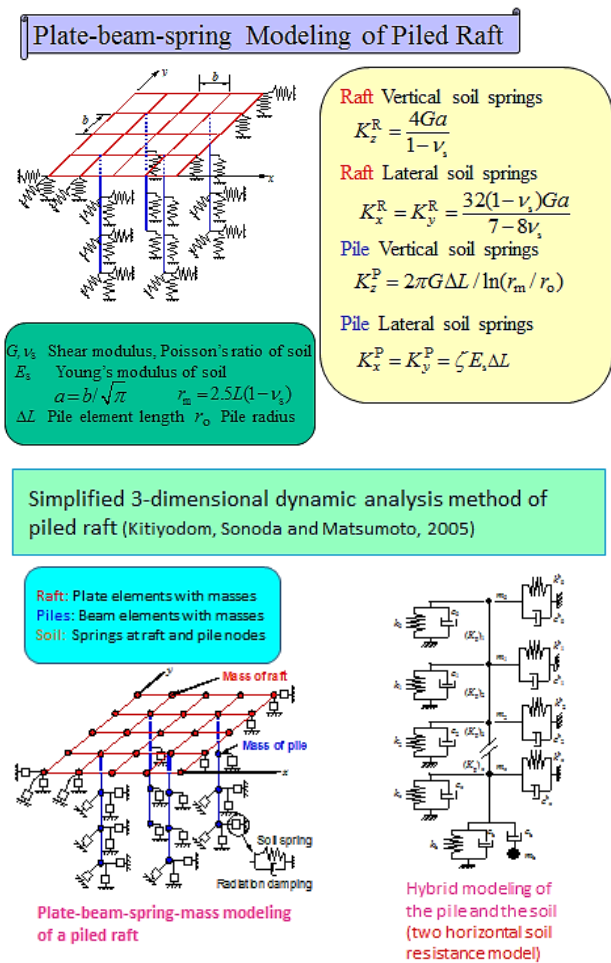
Plate-beam-spring Modeling of Piled Raft

$y$ $b$ $b$ $x$

Raft Vertical soil springs
$K_z^R = \frac{4Ga}{1-\nu_s}$
Raft Lateral soil springs
$K_x^R = K_y^R = \frac{32(1-\nu_s)Ga}{7-8\nu_s}$
Pile Vertical soil springs
$K_z^P = 2\pi G \Delta L / \ln(r_m / r_o)$
Pile Lateral soil springs
$K_x^P = K_y^P = \zeta E_s \Delta L$

$G, \nu_s$ Shear modulus, Poisson's ratio of soil
$E_s$ Young's modulus of soil
$a = b/\sqrt{\pi}$ $r_m = 2.5L(1-\nu_s)$
$\Delta L$ Pile element length $r_o$ Pile radius

Simplified 3-dimensional dynamic analysis method of piled raft (Kitiyodom, Sonoda and Matsumoto, 2005)

Raft: Plate elements with masses
Piles: Beam elements with masses
Soil: Springs at raft and pile nodes

Mass of raft
Mass of pile
$x$
$y$
Soil spring
Radiation damping

Plate-beam-spring-mass modeling of a piled raft

$k_1$ $c_1$ $(K_2)_1$ $m_1$ $k_2$ $c_2$ $(K_2)_2$ $m_2$ $k_n$ $c_n$ $(K_2)_n$ $m_n$ $k_b$ $c_b$ $m_b$

Hybrid modeling of the pile and the soil (two horizontal soil resistance model)